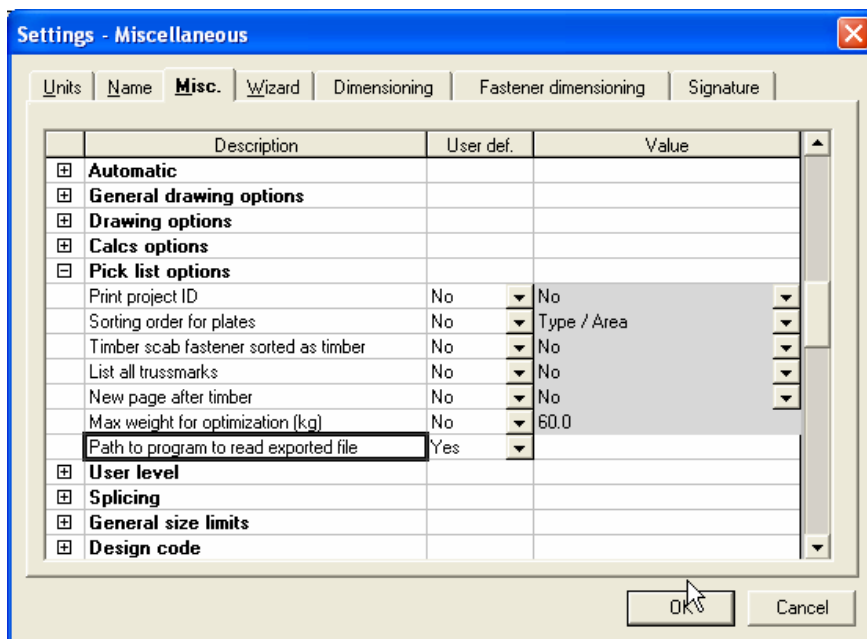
Settings - Miscellaneous

Units | Name | Misc. | Wizard | Dimensioning | Fastener dimensioning | Signature

| | Description | User def. | Value |
|---|---|---|---|
| ⊞ | Automatic | | |
| ⊞ | General drawing options | | |
| ⊞ | Drawing options | | |
| ⊞ | Calcs options | | |
| ⊟ | Pick list options | | |
| | Print project ID | No | No |
| | Sorting order for plates | No | Type / Area |
| | Timber scab fastener sorted as timber | No | No |
| | List all trussmarks | No | No |
| | New page after timber | No | No |
| | Max weight for optimization (kg) | No | 60.0 |
| | Path to program to read exported file | Yes | |
| ⊞ | User level | | |
| ⊞ | Splicing | | |
| ⊞ | General size limits | | |
| ⊞ | Design code | | |

OK

Cancel